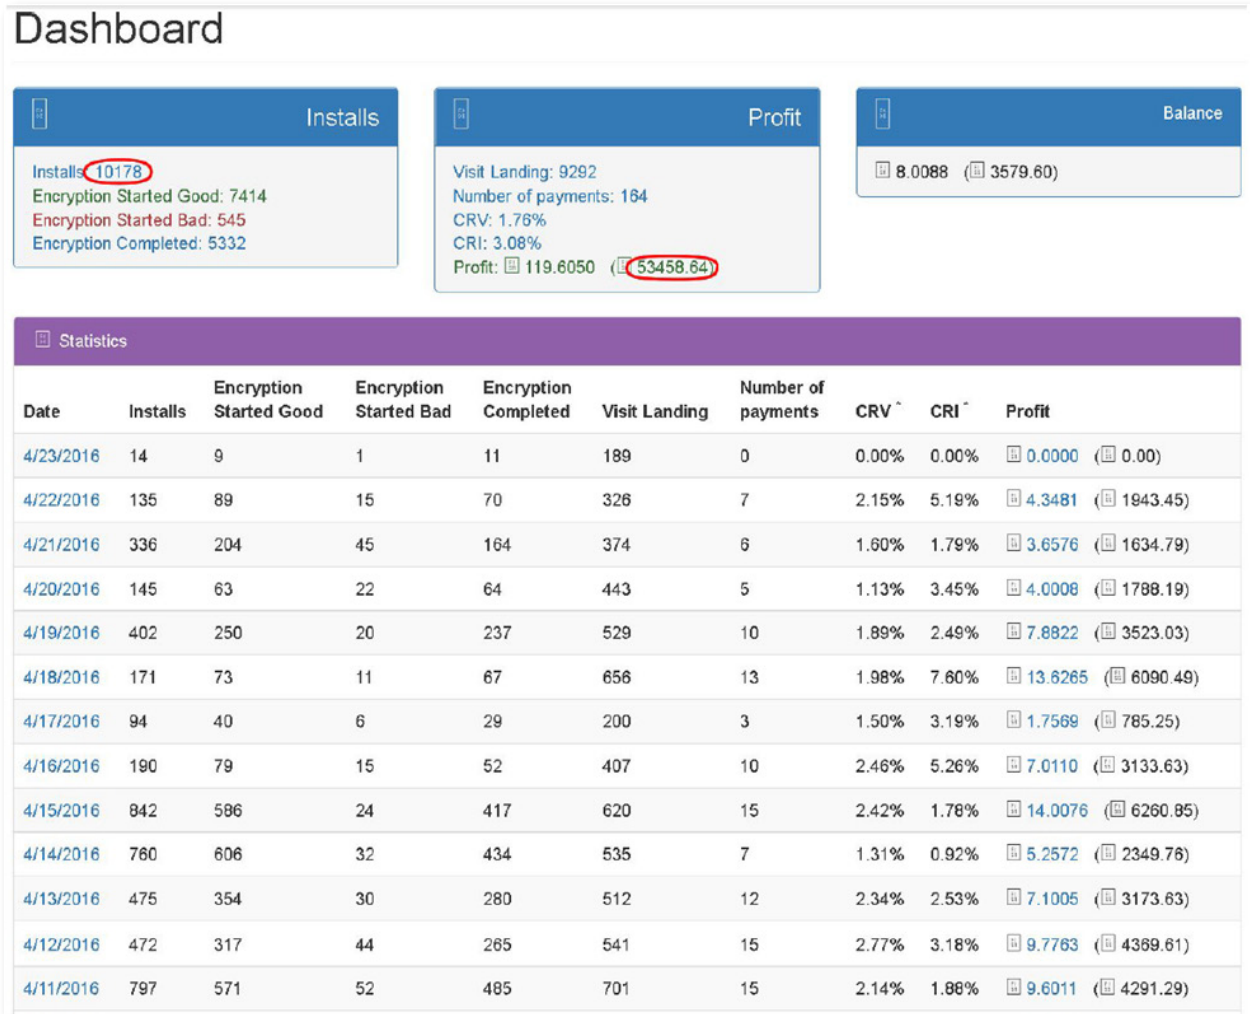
Dashboard

Installs

Installs: 10178
Encryption Started Good: 7414
Encryption Started Bad: 545
Encryption Completed: 5332

Profit

Visit Landing: 9292
Number of payments: 164
CRV: 1.76%
CRI: 3.08%
Profit: 119.6050 (53458.64)

Balance

8.0088 (3579.60)

Statistics

| Date | Installs | Encryption Started Good | Encryption Started Bad | Encryption Completed | Visit Landing | Number of payments | CRV | CRI | Profit |
|---|---|---|---|---|---|---|---|---|---|
| 4/23/2016 | 14 | 9 | 1 | 11 | 189 | 0 | 0.00% | 0.00% | 0.0000 (0.00) |
| 4/22/2016 | 135 | 89 | 15 | 70 | 326 | 7 | 2.15% | 5.19% | 4.3481 (1943.45) |
| 4/21/2016 | 336 | 204 | 45 | 164 | 374 | 6 | 1.60% | 1.79% | 3.6576 (1634.79) |
| 4/20/2016 | 145 | 63 | 22 | 64 | 443 | 5 | 1.13% | 3.45% | 4.0008 (1788.19) |
| 4/19/2016 | 402 | 250 | 20 | 237 | 529 | 10 | 1.89% | 2.49% | 7.8822 (3523.03) |
| 4/18/2016 | 171 | 73 | 11 | 67 | 656 | 13 | 1.98% | 7.60% | 13.6265 (6090.49) |
| 4/17/2016 | 94 | 40 | 6 | 29 | 200 | 3 | 1.50% | 3.19% | 1.7569 (785.25) |
| 4/16/2016 | 190 | 79 | 15 | 52 | 407 | 10 | 2.46% | 5.26% | 7.0110 (3133.63) |
| 4/15/2016 | 842 | 586 | 24 | 417 | 620 | 15 | 2.42% | 1.78% | 14.0076 (6260.85) |
| 4/14/2016 | 760 | 606 | 32 | 434 | 535 | 7 | 1.31% | 0.92% | 5.2572 (2349.76) |
| 4/13/2016 | 475 | 354 | 30 | 280 | 512 | 12 | 2.34% | 2.53% | 7.1005 (3173.63) |
| 4/12/2016 | 472 | 317 | 44 | 265 | 541 | 15 | 2.77% | 3.18% | 9.7763 (4369.61) |
| 4/11/2016 | 797 | 571 | 52 | 485 | 701 | 15 | 2.14% | 1.88% | 9.6011 (4291.29) |